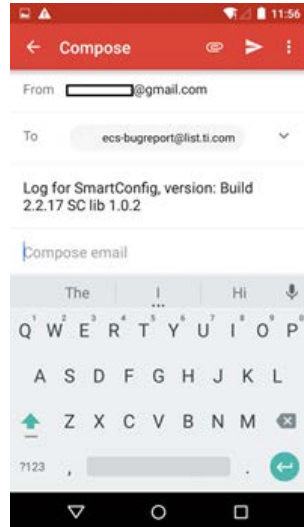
11:56

Compose

From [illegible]@gmail.com

To ecs-bugreport@list.ti.com

Log for SmartConfig, version: Build 2.2.17 SC lib 1.0.2

Compose email

The I Hi

1 2 3 4 5 6 7 8 9 0
Q W E R T Y U I O P
A S D F G H J K L
Z X C V B N M
?123 , .